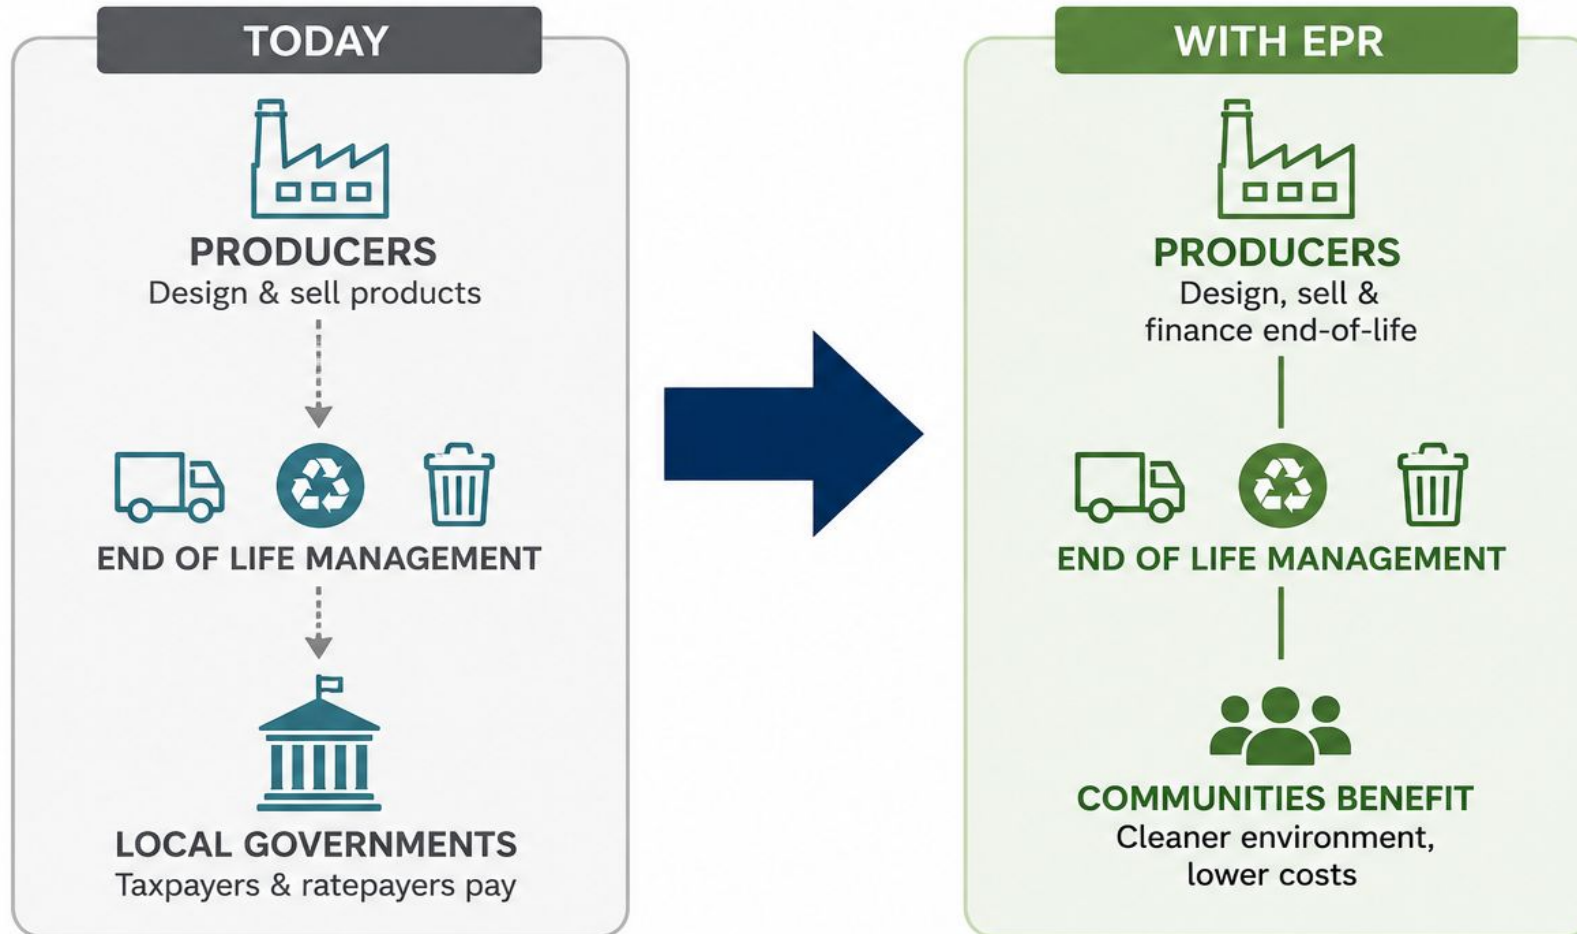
TODAY

PRODUCERS
Design & sell products

END OF LIFE MANAGEMENT

LOCAL GOVERNMENTS
Taxpayers & ratepayers pay

WITH EPR

PRODUCERS
Design, sell & finance end-of-life

END OF LIFE MANAGEMENT

COMMUNITIES BENEFIT
Cleaner environment, lower costs